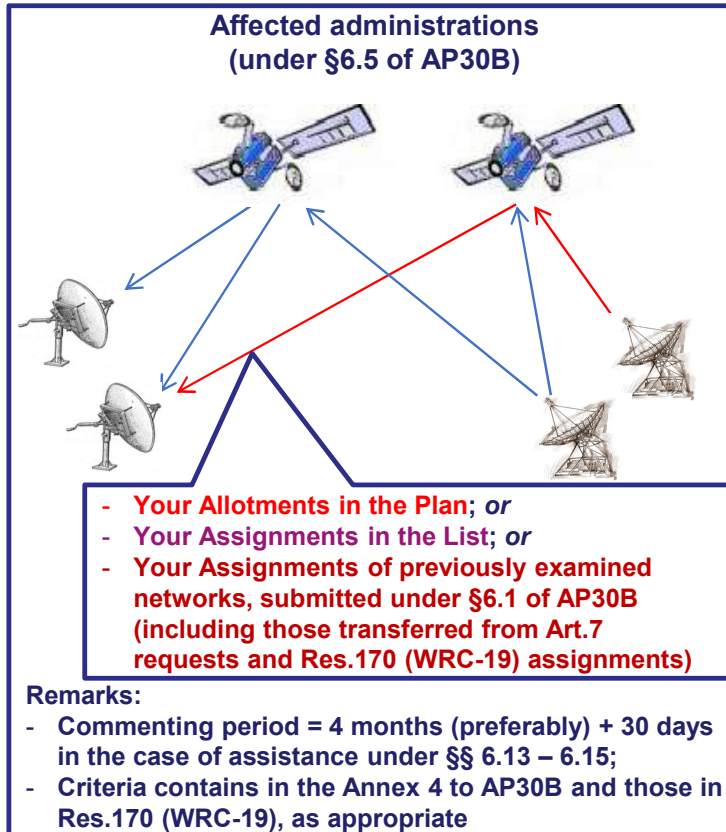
Affected administrations
(under §6.5 of AP30B)

- Your Allotments in the Plan; *or*
- Your Assignments in the List; *or*
- Your Assignments of previously examined networks, submitted under §6.1 of AP30B (including those transferred from Art.7 requests and Res.170 (WRC-19) assignments)

Remarks:
- Commenting period = 4 months (preferably) + 30 days in the case of assistance under §§ 6.13 – 6.15;
- Criteria contains in the Annex 4 to AP30B and those in Res.170 (WRC-19), as appropriate